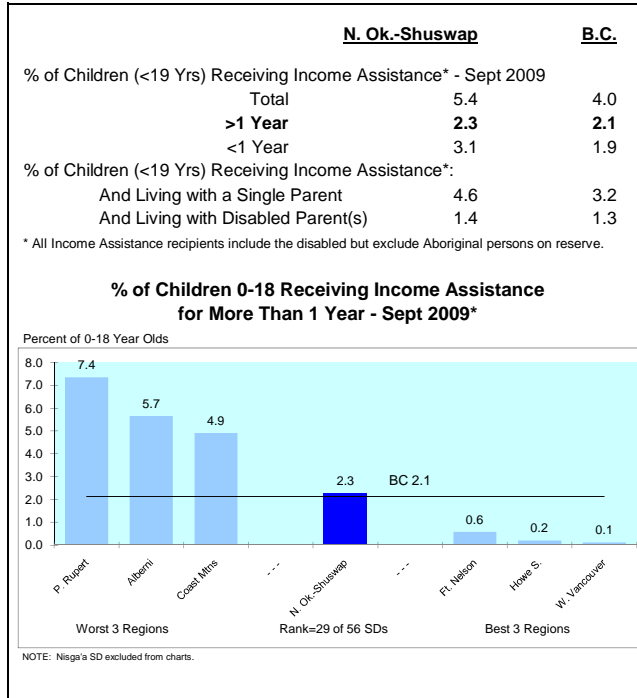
| | N. Ok.-Shuswap | B.C. |
|---|---|---|
| % of Children (<19 Yrs) Receiving Income Assistance* - Sept 2009 | | |
| Total | 5.4 | 4.0 |
| **>1 Year** | **2.3** | **2.1** |
| <1 Year | 3.1 | 1.9 |
| % of Children (<19 Yrs) Receiving Income Assistance*: | | |
| And Living with a Single Parent | 4.6 | 3.2 |
| And Living with Disabled Parent(s) | 1.4 | 1.3 |

* All Income Assistance recipients include the disabled but exclude Aboriginal persons on reserve.

**% of Children 0-18 Receiving Income Assistance for More Than 1 Year - Sept 2009***

Percent of 0-18 Year Olds

8.0
7.0
6.0
5.0
4.0
3.0
2.0
1.0
0.0

7.4
5.7
4.9
2.3
BC 2.1
0.6
0.2
0.1

P. Rupert
Alberni
Coast Mtns
- - -
N. Ok.-Shuswap
- - -
Ft. Nelson
Howe S.
W. Vancouver

Worst 3 Regions
Rank=29 of 56 SDs
Best 3 Regions

NOTE: Nisga'a SD excluded from charts.